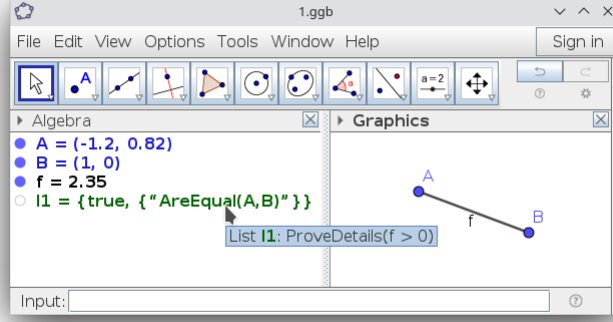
1.ggb

File Edit View Options Tools Window Help

Sign in

A

a=2

Algebra

A = (-1.2, 0.82)

B = (1, 0)

f = 2.35

l1 = {true, {"AreEqual(A,B)"}}

List l1: ProveDetails(f > 0)

Graphics

A

f

B

Input: